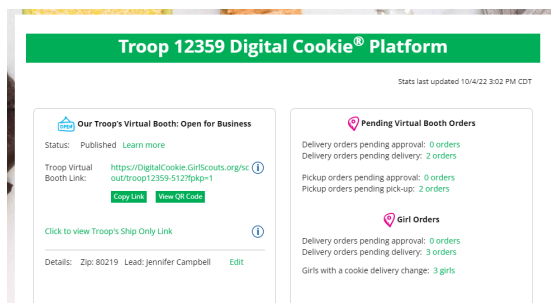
Troop 12359 Digital Cookie® Platform

Stats last updated 10/4/22 3:02 PM CDT

OPEN Our Troop's Virtual Booth: Open for Business

Status: Published Learn more

Troop Virtual Booth Link: https://DigitalCookie.GirlScouts.org/scout/troop12359-512?fpkp=1

Copy Link View QR Code

Click to view Troop's Ship Only Link

Details: Zip: 80219 Lead: Jennifer Campbell Edit

Pending Virtual Booth Orders

Delivery orders pending approval: 0 orders
Delivery orders pending delivery: 2 orders

Pickup orders pending approval: 0 orders
Pickup orders pending pick-up: 2 orders

Girl Orders

Delivery orders pending approval: 0 orders
Delivery orders pending delivery: 3 orders

Girls with a cookie delivery change: 3 girls